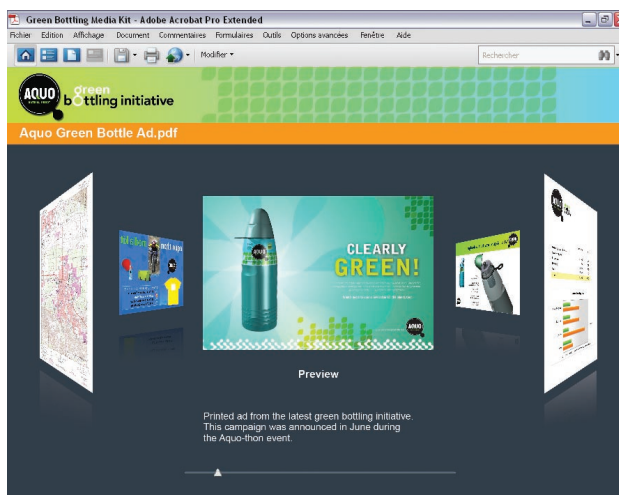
Green Bottling Media Kit - Adobe Acrobat Pro Extended

Fichier Edition Affichage Document Commentaires Formulaires Outils Options avancées Fenêtre Aide

Modifier

Rechercher

AQUO

green bottling initiative

Aquo Green Bottle Ad.pdf

CLEARLY GREEN!

AQUO

Preview

Printed ad from the latest green bottling initiative. This campaign was announced in June during the Aquo-thon event.